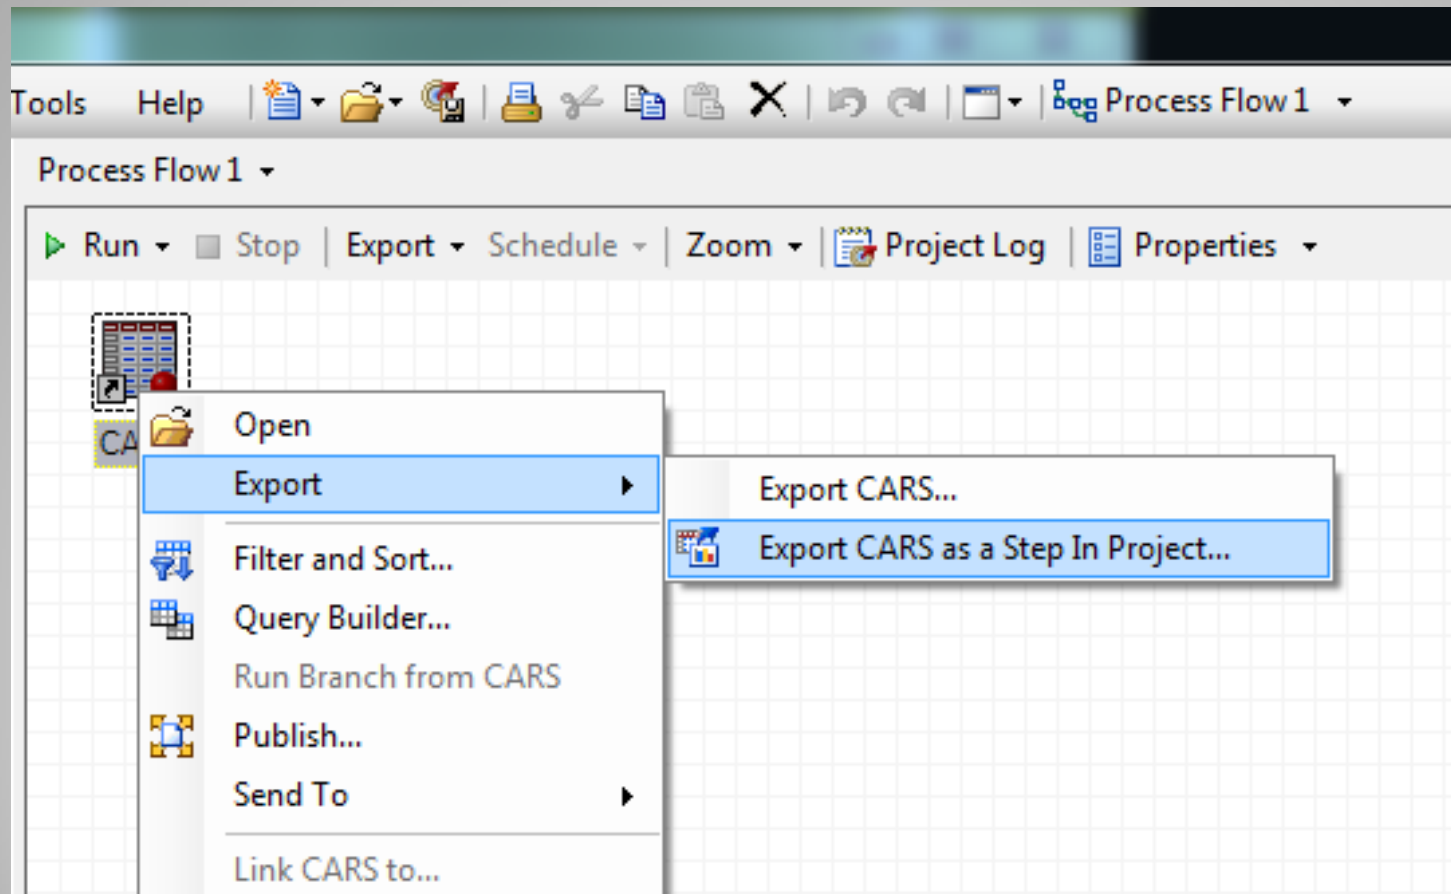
Tools Help Process Flow 1

Process Flow 1

Run Stop Export Schedule Zoom Project Log Properties

CA

Open
Export
Filter and Sort...
Query Builder...
Run Branch from CARS
Publish...
Send To
Link CARS to...

Export CARS...
Export CARS as a Step In Project...